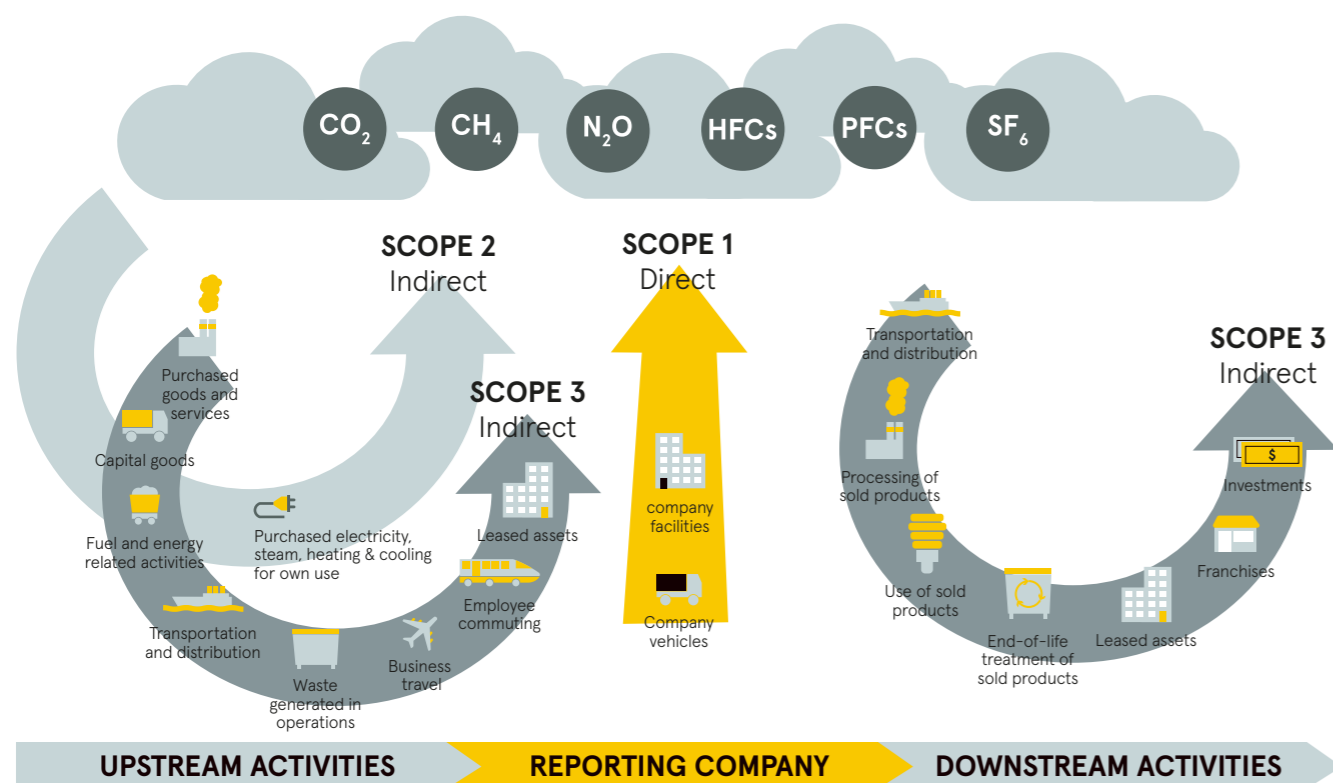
$CO_2$ $CH_4$ $N_2O$ HFCs PFCs $SF_6$

SCOPE 2
Indirect

SCOPE 1
Direct

SCOPE 3
Indirect

Purchased goods and services

Capital goods

Fuel and energy related activities

Transportation and distribution

Waste generated in operations

Business travel

Employee commuting

Leased assets

Purchased electricity, steam, heating & cooling for own use

company facilities

Company vehicles

SCOPE 3
Indirect

Transportation and distribution

Processing of sold products

Use of sold products

End-of-life treatment of sold products

Leased assets

Franchises

Investments

$

UPSTREAM ACTIVITIES

REPORTING COMPANY

DOWNSTREAM ACTIVITIES